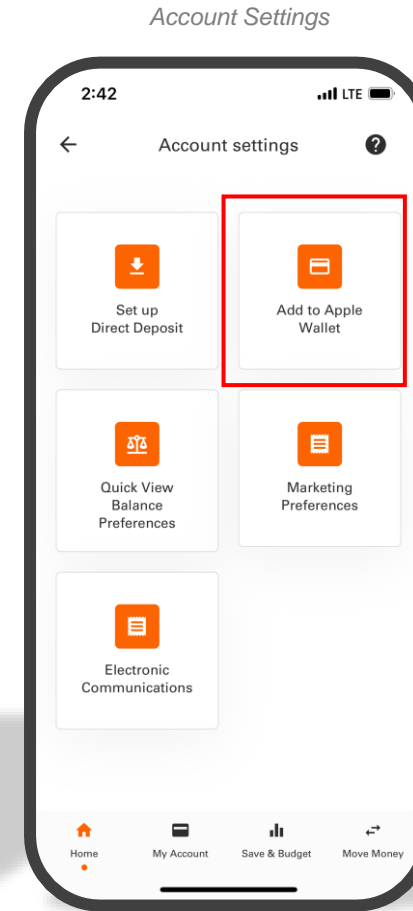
Account Settings

2:42
LTE

Account settings

Set up
Direct Deposit

Add to Apple
Wallet

Quick View
Balance
Preferences

Marketing
Preferences

Electronic
Communications

Home
My Account
Save & Budget
Move Money